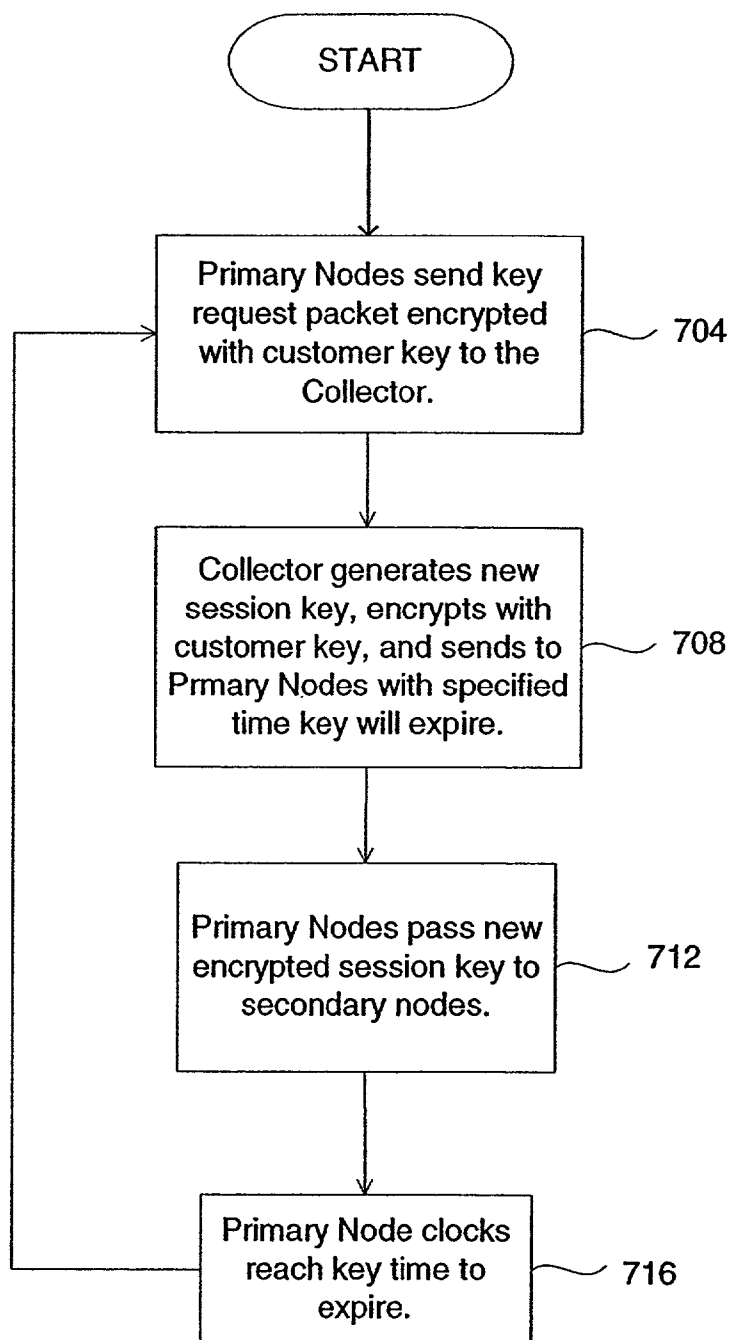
START

Primary Nodes send key request packet encrypted with customer key to the Collector.

704

Collector generates new session key, encrypts with customer key, and sends to Prmary Nodes with specified time key will expire.

708

Primary Nodes pass new encrypted session key to secondary nodes.

712

Primary Node clocks reach key time to expire.

716